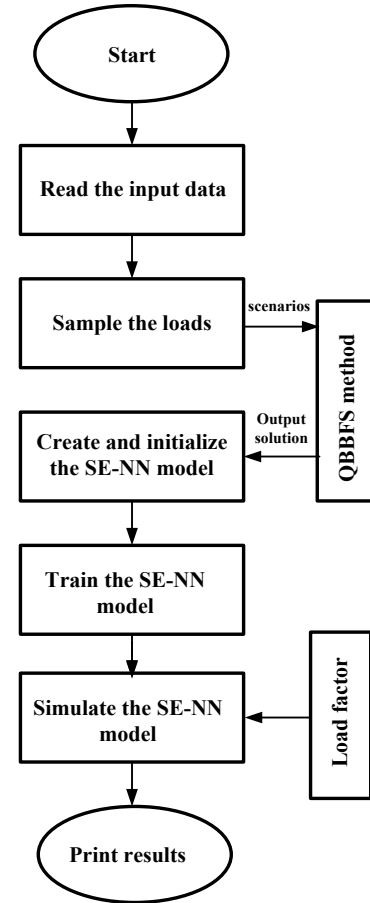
Start

Read the input data

Sample the loads

scenarios

QBBFS method

Output solution

Create and initialize the SE-NN model

Train the SE-NN model

Load factor

Simulate the SE-NN model

Print results